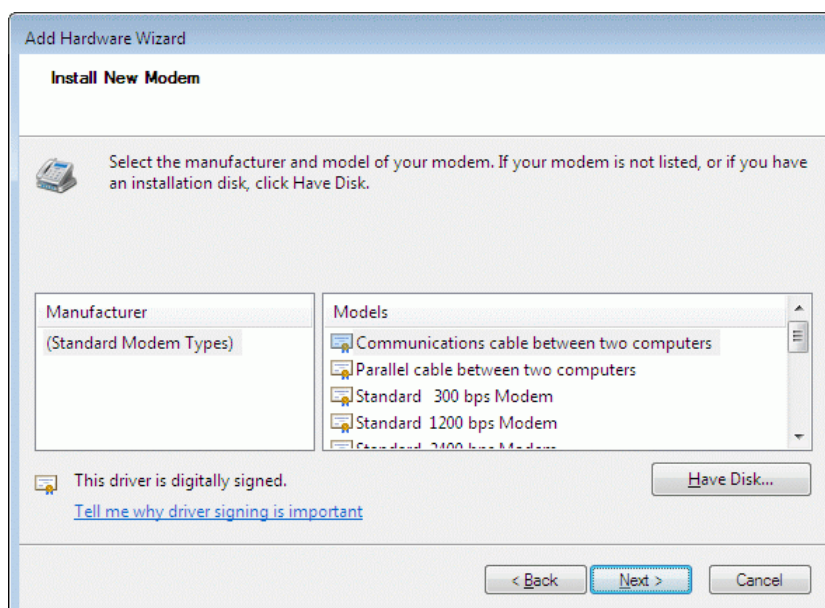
Add Hardware Wizard

Install New Modem

Select the manufacturer and model of your modem. If your modem is not listed, or if you have an installation disk, click Have Disk.

| Manufacturer |
|---|
| (Standard Modem Types) |

| Models |
|---|
| Communications cable between two computers |
| Parallel cable between two computers |
| Standard 300 bps Modem |
| Standard 1200 bps Modem |
| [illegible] |

This driver is digitally signed.

Tell me why driver signing is important

Have Disk...

< Back

Next >

Cancel